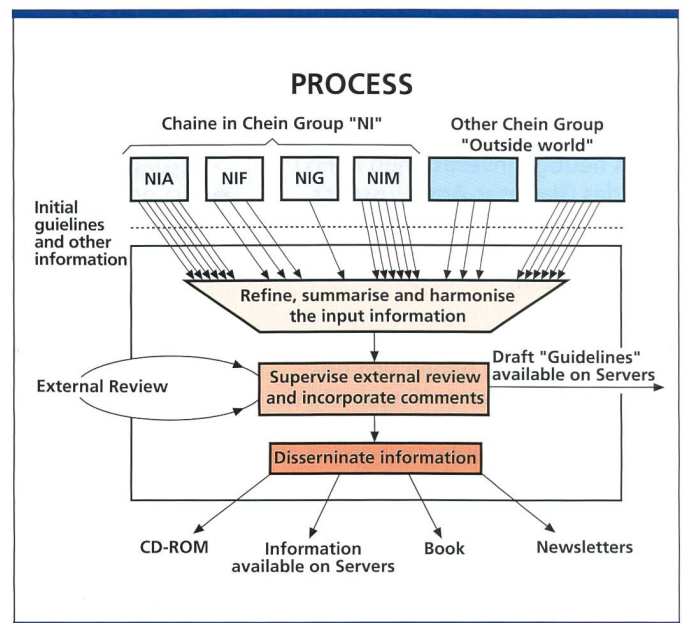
PROCESS

Chaine in Chein Group "NI"

Other Chein Group "Outside world"

NIA

NIF

NIG

NIM

Initial guielines and other information

Refine, summarise and harmonise the input information

External Review

Supervise external review and incorporate comments

Draft "Guidelines" available on Servers

Disserninate information

CD-ROM

Information available on Servers

Book

Newsletters